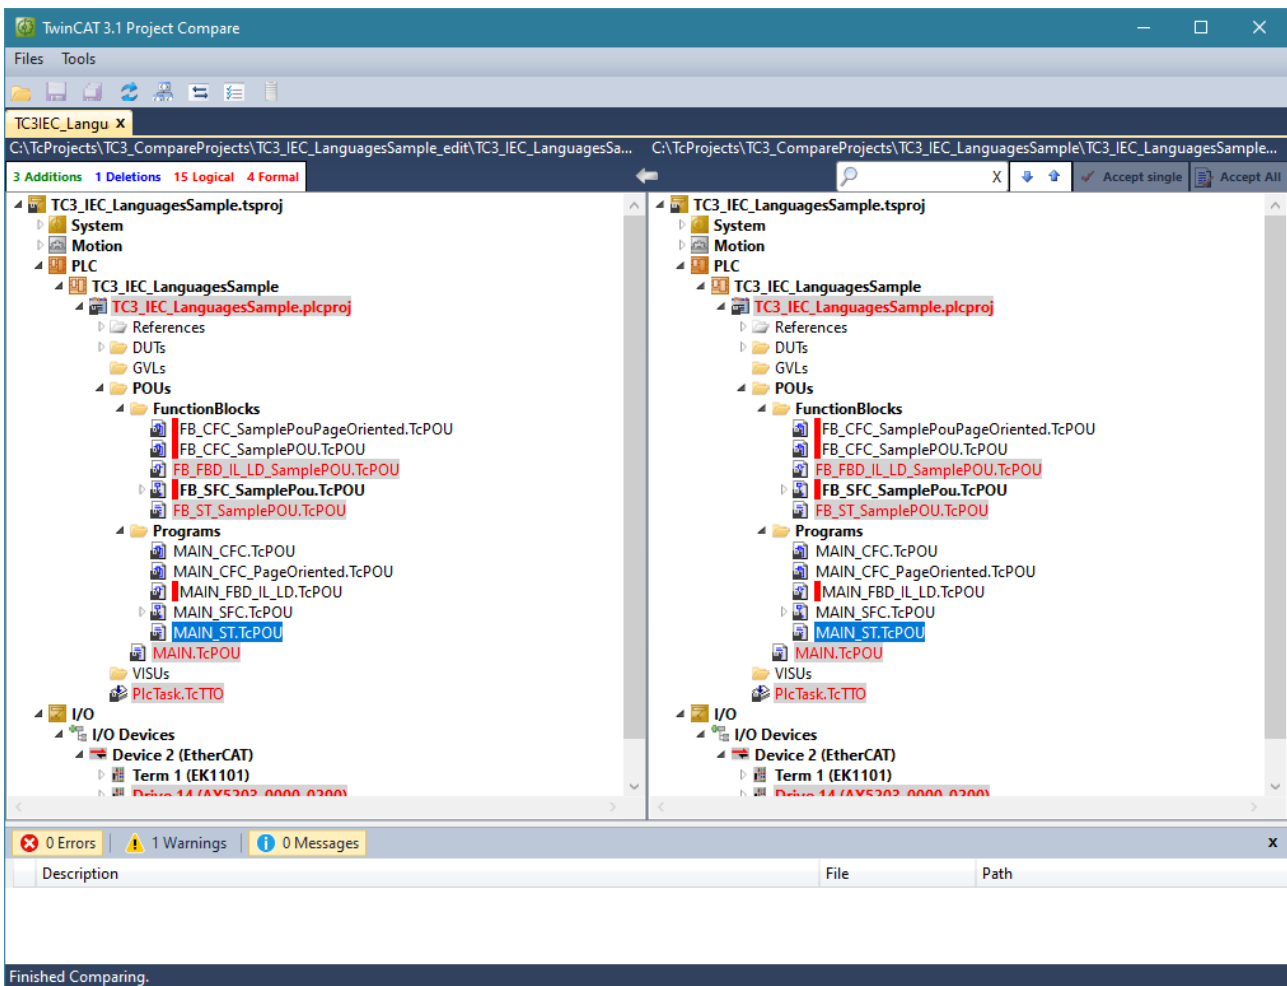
TwinCAT 3.1 Project Compare

Files Tools

TC3IEC_Langu X

C:\TcProjects\TC3_CompareProjects\TC3_IEC_LanguagesSample_edit\TC3_IEC_LanguagesSa...

C:\TcProjects\TC3_CompareProjects\TC3_IEC_LanguagesSample\TC3_IEC_LanguagesSample...

3 Additions 1 Deletions 15 Logical 4 Formal

X

Accept single Accept All

TC3_IEC_LanguagesSample.tsproj
System
Motion
PLC
TC3_IEC_LanguagesSample
TC3_IEC_LanguagesSample.plcproj
References
DUTs
GVLs
POUs
FunctionBlocks
FB_CFC_SamplePouPageOriented.TcPOU
FB_CFC_SamplePOU.TcPOU
FB_FBD_IL_LD_SamplePOU.TcPOU
FB_SFC_SamplePou.TcPOU
FB_ST_SamplePOU.TcPOU
Programs
MAIN_CFC.TcPOU
MAIN_CFC_PageOriented.TcPOU
MAIN_FBD_IL_LD.TcPOU
MAIN_SFC.TcPOU
MAIN_ST.TcPOU
MAIN.TcPOU
VISUs
PlcTask.TcTTO
I/O
I/O Devices
Device 2 (EtherCAT)
Term 1 (EK1101)
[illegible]

TC3_IEC_LanguagesSample.tsproj
System
Motion
PLC
TC3_IEC_LanguagesSample
TC3_IEC_LanguagesSample.plcproj
References
DUTs
GVLs
POUs
FunctionBlocks
FB_CFC_SamplePouPageOriented.TcPOU
FB_CFC_SamplePOU.TcPOU
FB_FBD_IL_LD_SamplePOU.TcPOU
FB_SFC_SamplePou.TcPOU
FB_ST_SamplePOU.TcPOU
Programs
MAIN_CFC.TcPOU
MAIN_CFC_PageOriented.TcPOU
MAIN_FBD_IL_LD.TcPOU
MAIN_SFC.TcPOU
MAIN_ST.TcPOU
MAIN.TcPOU
VISUs
PlcTask.TcTTO
I/O
I/O Devices
Device 2 (EtherCAT)
Term 1 (EK1101)
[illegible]

0 Errors | 1 Warnings | 0 Messages

x

| Description | File | Path |
|---|---|---|

Finished Comparing.